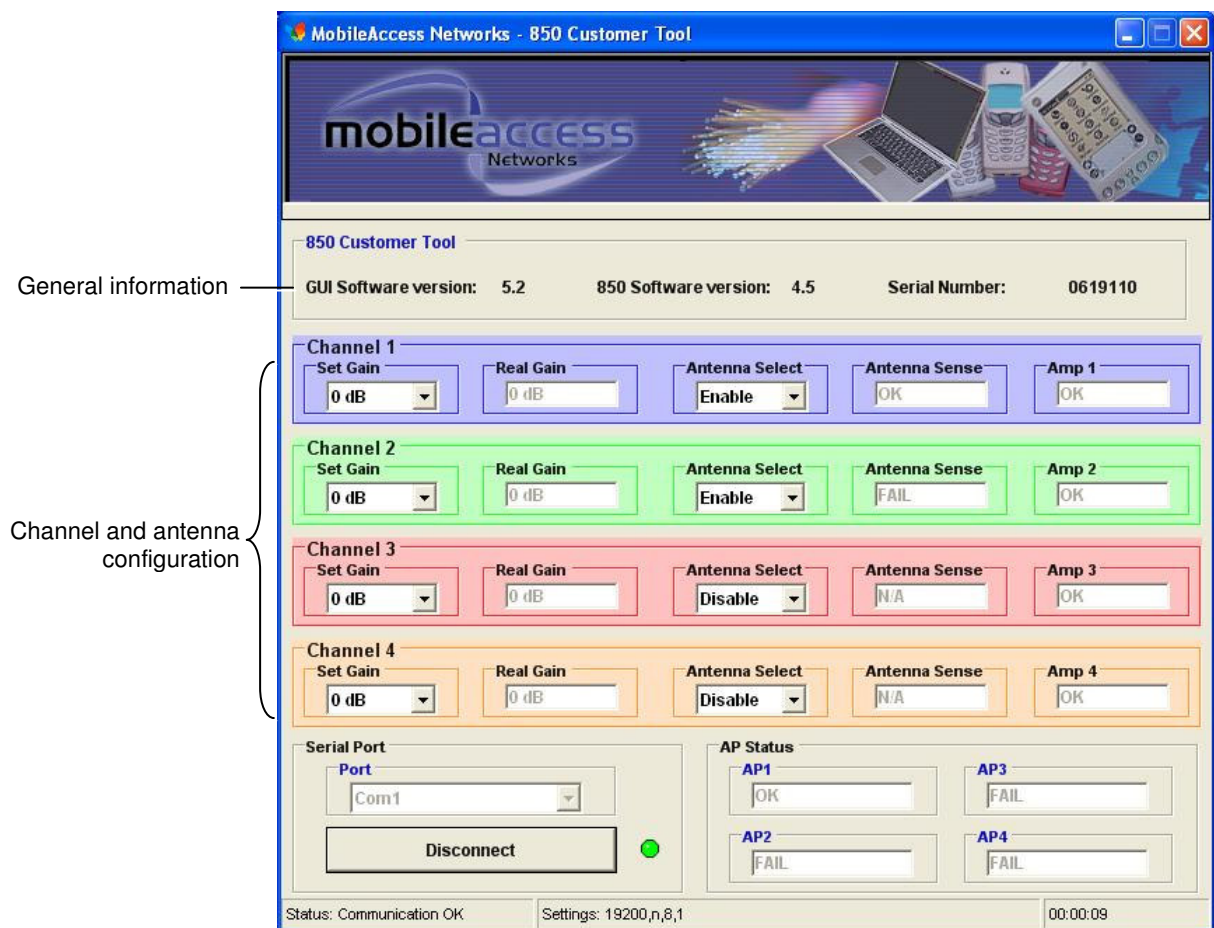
MobileAccess Networks - 850 Customer Tool

mobileaccess Networks

850 Customer Tool

General information

GUI Software version: 5.2 850 Software version: 4.5 Serial Number: 0619110

Channel and antenna configuration

Channel 1
Set Gain 0 dB
Real Gain 0 dB
Antenna Select Enable
Antenna Sense OK
Amp 1 OK

Channel 2
Set Gain 0 dB
Real Gain 0 dB
Antenna Select Enable
Antenna Sense FAIL
Amp 2 OK

Channel 3
Set Gain 0 dB
Real Gain 0 dB
Antenna Select Disable
Antenna Sense N/A
Amp 3 OK

Channel 4
Set Gain 0 dB
Real Gain 0 dB
Antenna Select Disable
Antenna Sense N/A
Amp 4 OK

Serial Port
Port
Com1
Disconnect

AP Status
AP1 OK
AP3 FAIL
AP2 FAIL
AP4 FAIL

Status: Communication OK | Settings: 19200,n,8,1 | 00:00:09